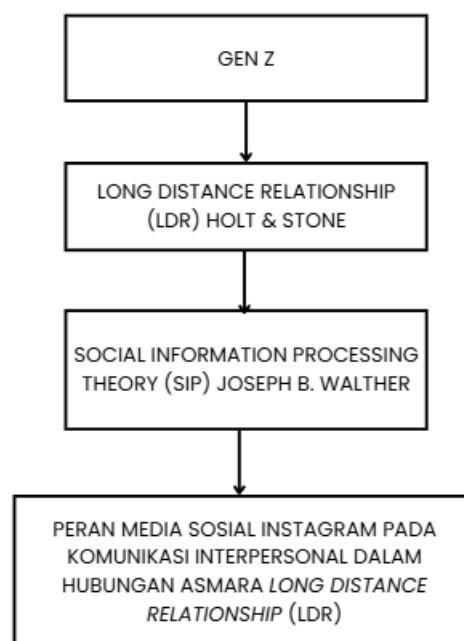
GEN Z

LONG DISTANCE RELATIONSHIP (LDR) HOLT & STONE

SOCIAL INFORMATION PROCESSING THEORY (SIP) JOSEPH B. WALTHER

PERAN MEDIA SOSIAL INSTAGRAM PADA KOMUNIKASI INTERPERSONAL DALAM HUBUNGAN ASMARA LONG DISTANCE RELATIONSHIP (LDR)